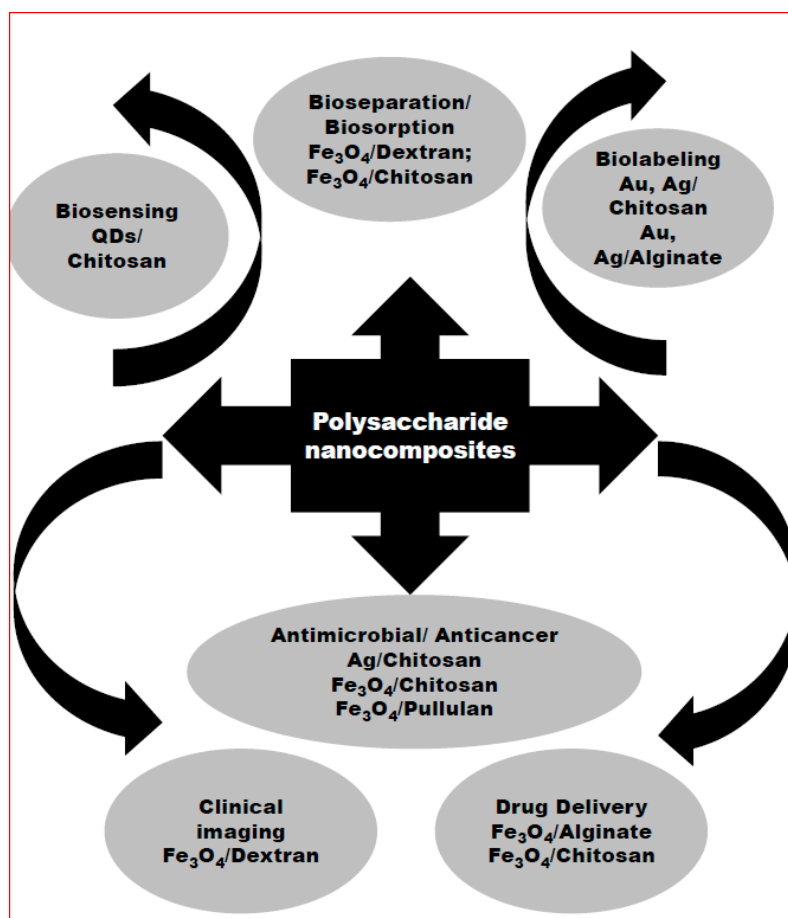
Bioseparation/ Biosorption $Fe_3O_4$/Dextran; $Fe_3O_4$/Chitosan

Biosensing QDs/ Chitosan

Biolabeling Au, Ag/ Chitosan Au, Ag/Alginate

Polysaccharide nanocomposites

Antimicrobial/ Anticancer Ag/Chitosan $Fe_3O_4$/Chitosan $Fe_3O_4$/Pullulan

Clinical imaging $Fe_3O_4$/Dextran

Drug Delivery $Fe_3O_4$/Alginate $Fe_3O_4$/Chitosan